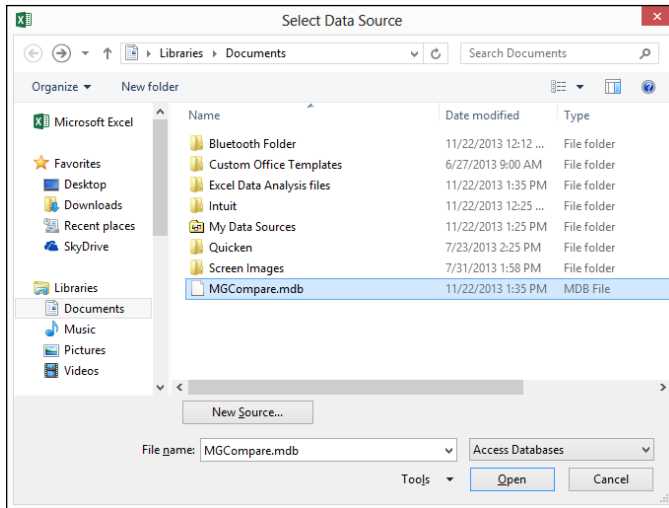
Select Data Source

Libraries ▸ Documents

Search Documents

Organize ▾ New folder

Microsoft Excel

Favorites
Desktop
Downloads
Recent places
SkyDrive

Libraries
Documents
Music
Pictures
Videos

| Name | Date modified | Type |
|---|---|---|
| Bluetooth Folder | 11/22/2013 12:12 ... | File folder |
| Custom Office Templates | 6/27/2013 9:00 AM | File folder |
| Excel Data Analysis files | 11/22/2013 1:35 PM | File folder |
| Intuit | 11/22/2013 12:25 ... | File folder |
| My Data Sources | 11/22/2013 1:25 PM | File folder |
| Quicken | 7/23/2013 2:25 PM | File folder |
| Screen Images | 7/31/2013 1:58 PM | File folder |
| MGCompare.mdb | 11/22/2013 1:35 PM | MDB File |

New Source...

File name: MGCompare.mdb

Access Databases

Tools ▾ Open Cancel